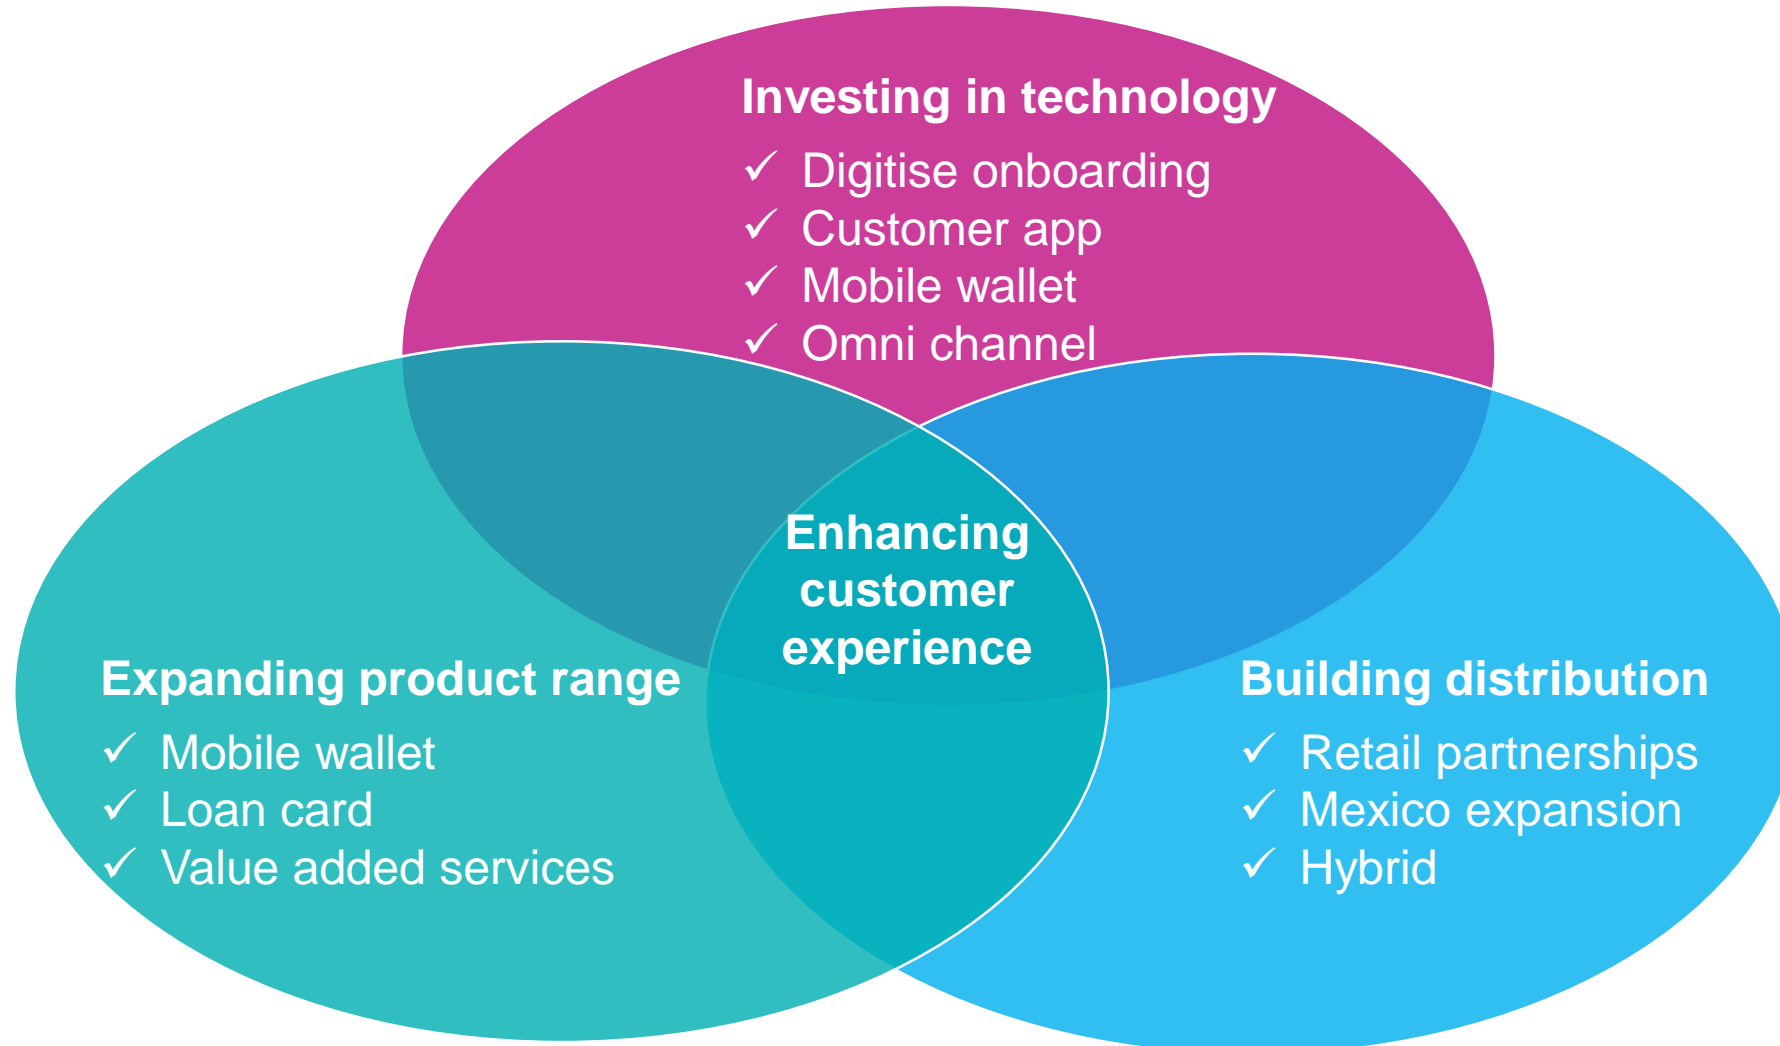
Investing in technology
✓ Digitise onboarding
✓ Customer app
✓ Mobile wallet
✓ Omni channel

Enhancing customer experience

Expanding product range
✓ Mobile wallet
✓ Loan card
✓ Value added services

Building distribution
✓ Retail partnerships
✓ Mexico expansion
✓ Hybrid